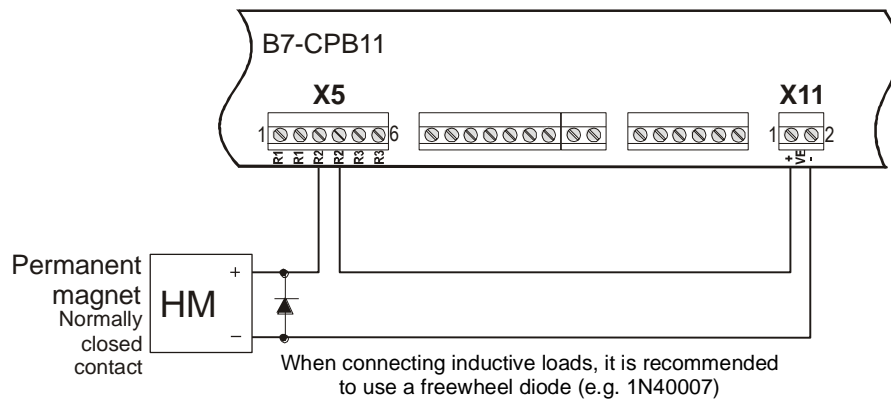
B7-CPB11

X5

1

6

R1 R1 R2 R2 R3 R3

X11

1

2

+ VE -

Permanent magnet

Normally closed contact

HM

+

–

When connecting inductive loads, it is recommended to use a freewheel diode (e.g. 1N40007)